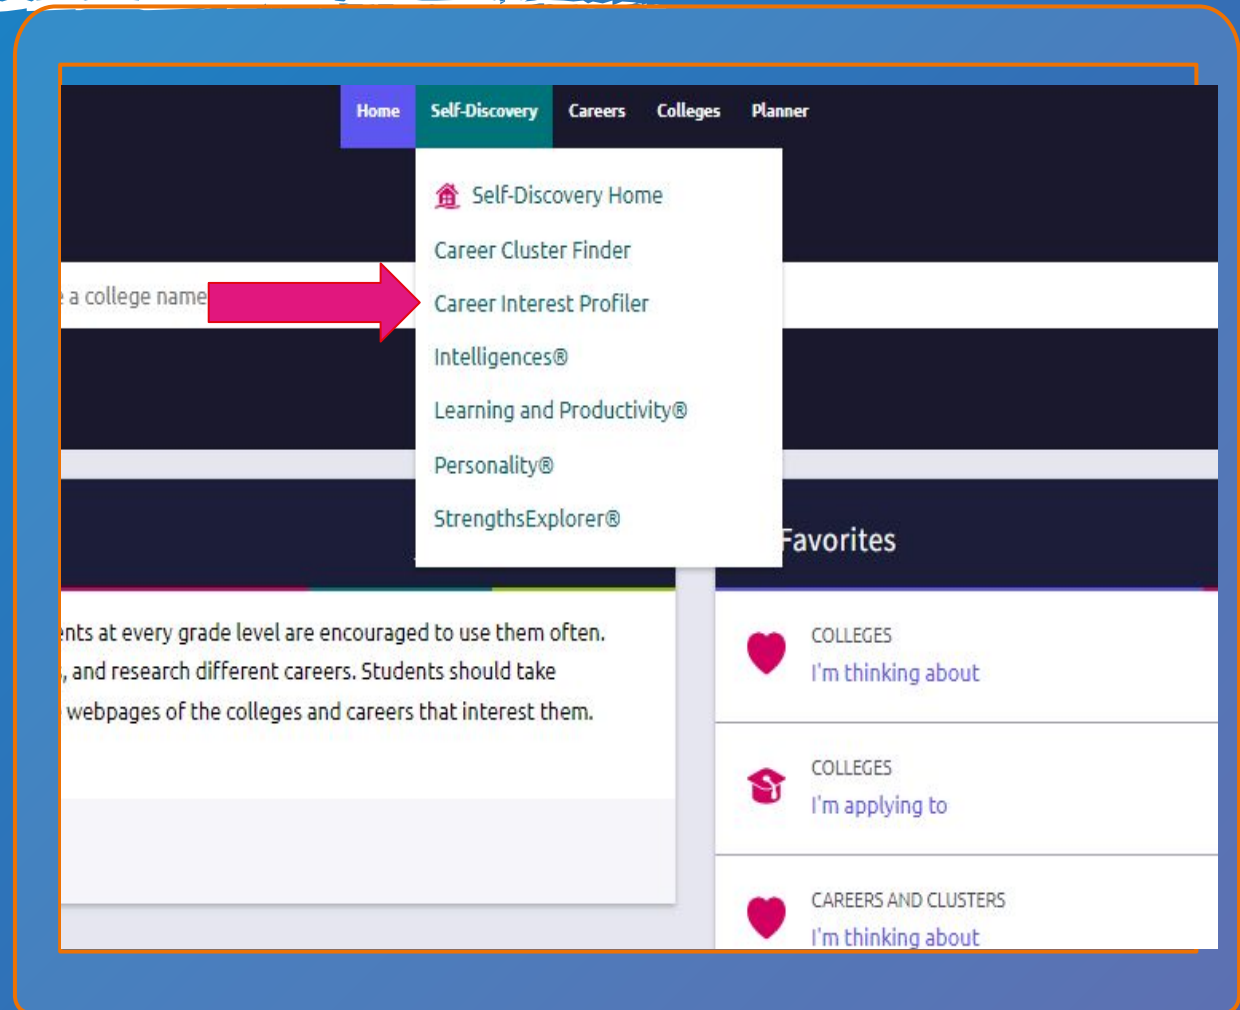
Home Self-Discovery Careers Colleges Planner

Self-Discovery Home
Career Cluster Finder
Career Interest Profiler
Intelligences®
Learning and Productivity®
Personality®
StrengthsExplorer®

a college name

Favorites

nts at every grade level are encouraged to use them often. , and research different careers. Students should take webpages of the colleges and careers that interest them.

COLLEGES
I'm thinking about

COLLEGES
I'm applying to

CAREERS AND CLUSTERS
I'm thinking about